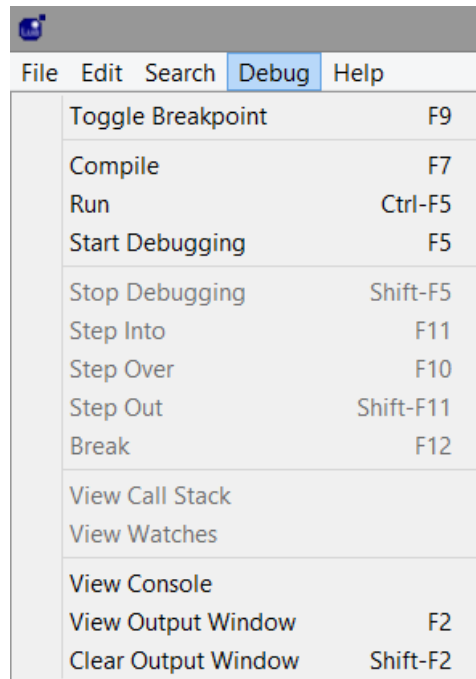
File Edit Search Debug Help

Toggle Breakpoint F9

Compile F7
Run Ctrl-F5
Start Debugging F5

Stop Debugging Shift-F5
Step Into F11
Step Over F10
Step Out Shift-F11
Break F12

View Call Stack
View Watches

View Console
View Output Window F2
Clear Output Window Shift-F2